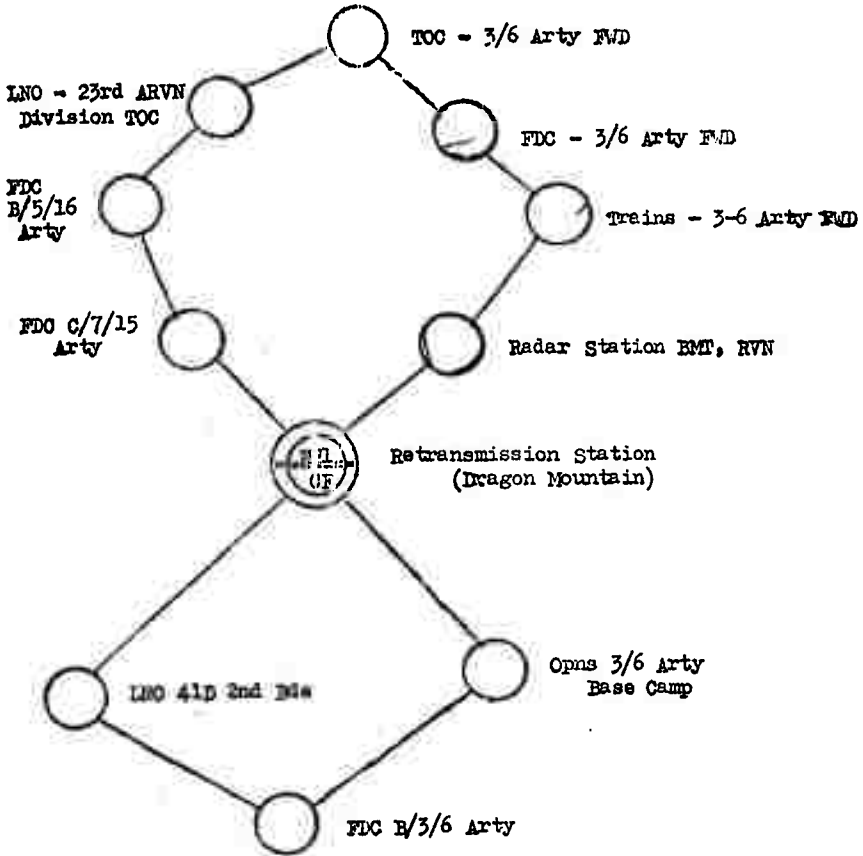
TOC - 3/6 Arty FWD

LNO - 23rd ARVN Division TOC

FDC - 3/6 Arty FWD

FDC B/5/16 Arty

Trains - 3-6 Arty FWD

FDC C/7/15 Arty

Radar Station BMT, RVN

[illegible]

Retransmission Station (Dragon Mountain)

LNO 4ID 2nd Bde

Opns 3/6 Arty Base Camp

FDC B/3/6 Arty